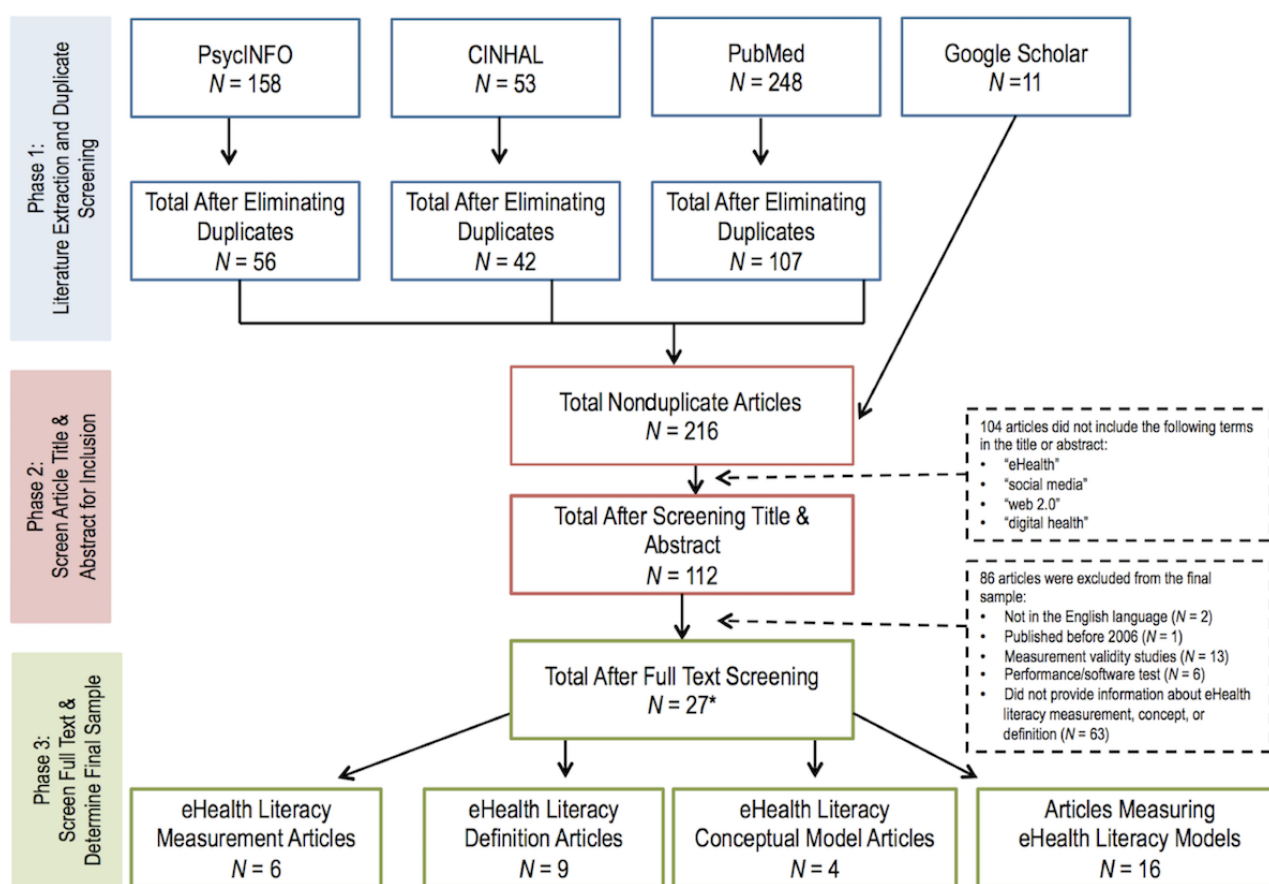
Phase 1: Literature Extraction and Duplicate Screening

PsycINFO
$N$ = 158

CINHAL
$N$ = 53

PubMed
$N$ = 248

Google Scholar
$N$ =11

Total After Eliminating Duplicates
$N$ = 56

Total After Eliminating Duplicates
$N$ = 42

Total After Eliminating Duplicates
$N$ = 107

Phase 2: Screen Article Title & Abstract for Inclusion

Total Nonduplicate Articles
$N$ = 216

104 articles did not include the following terms in the title or abstract:
- "eHealth"
- "social media"
- "web 2.0"
- "digital health"

Total After Screening Title & Abstract
$N$ = 112

86 articles were excluded from the final sample:
- Not in the English language ($N$ = 2)
- Published before 2006 ($N$ = 1)
- Measurement validity studies ($N$ = 13)
- Performance/software test ($N$ = 6)
- Did not provide information about eHealth literacy measurement, concept, or definition ($N$ = 63)

Phase 3: Screen Full Text & Determine Final Sample

Total After Full Text Screening
$N$ = 27*

eHealth Literacy Measurement Articles
$N$ = 6

eHealth Literacy Definition Articles
$N$ = 9

eHealth Literacy Conceptual Model Articles
$N$ = 4

Articles Measuring eHealth Literacy Models
$N$ = 16